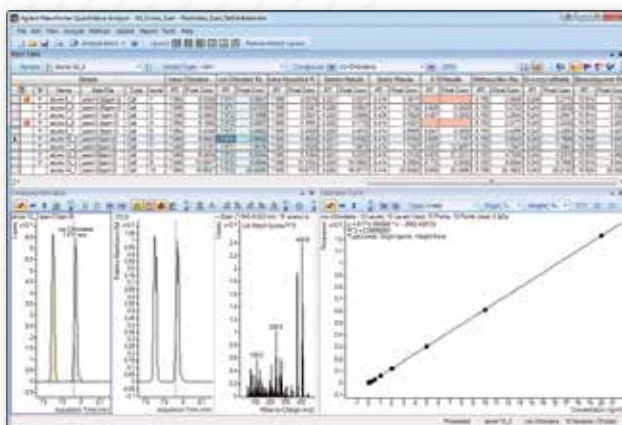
Agilent MassHunter Quantitative Analysis

File Edit View Analyze Method Update Report Tools Help

Batch Table

Sample

Compound

Results

Compound Information

Calibration Curve

Acquisition Time (min)

Mass-to-Charge (m/z)

Concentration (ng/ml)

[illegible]